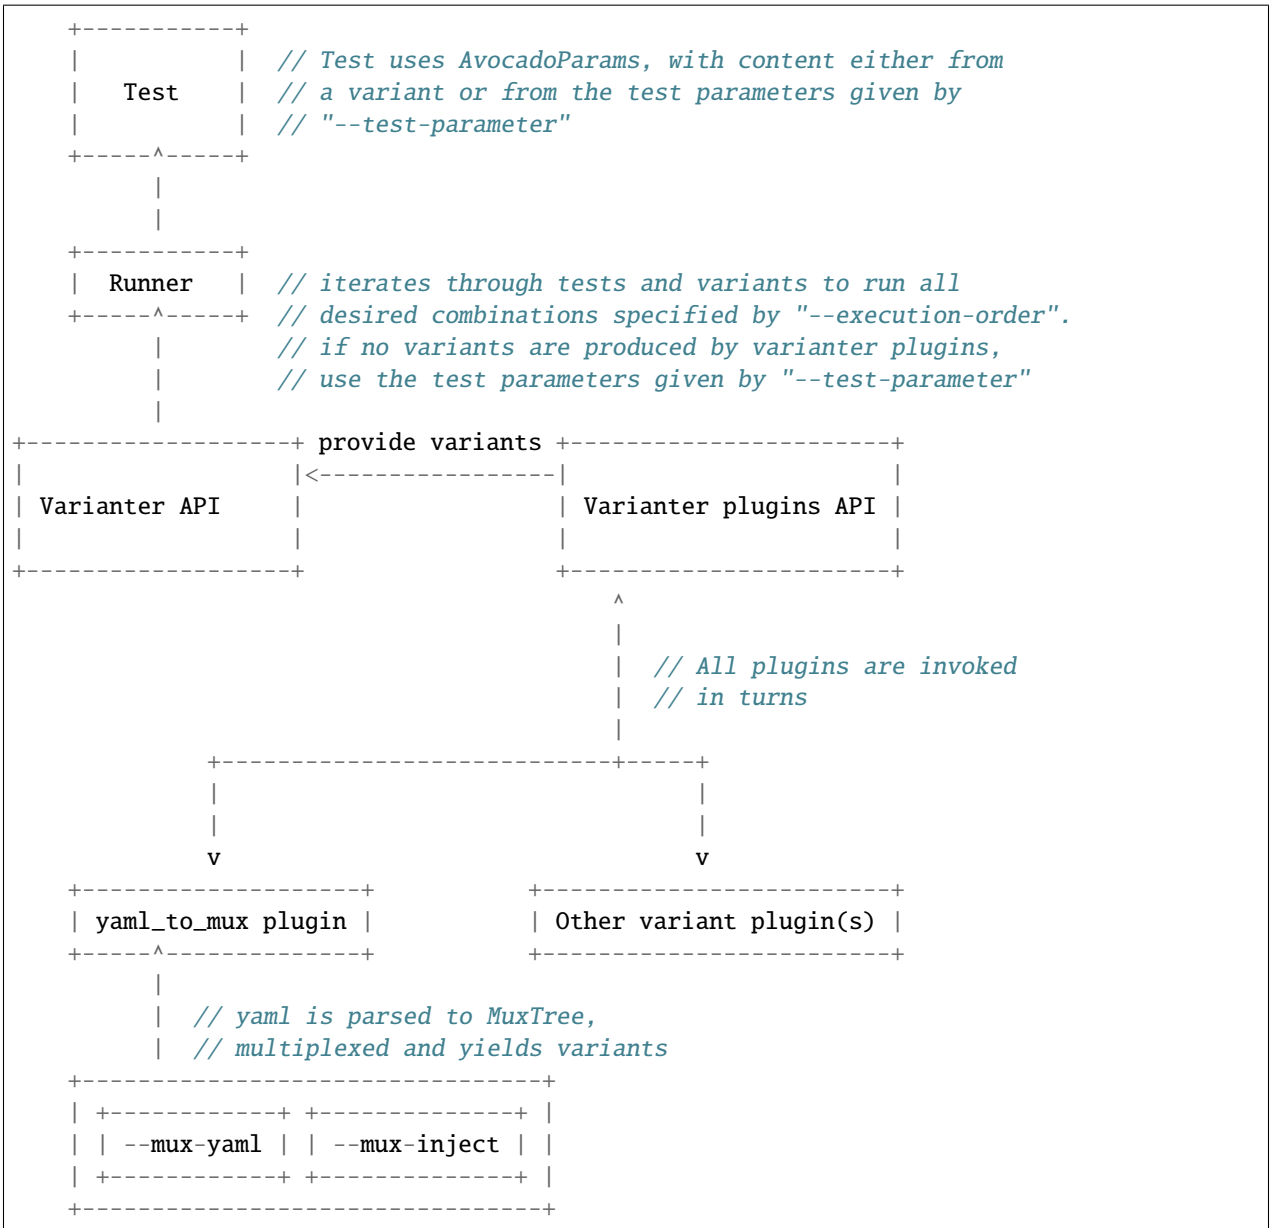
Test
// Test uses AvocadoParams, with content either from
// a variant or from the test parameters given by
// "--test-parameter"

Runner
// iterates through tests and variants to run all
// desired combinations specified by "--execution-order".
// if no variants are produced by varianter plugins,
// use the test parameters given by "--test-parameter"

provide variants

Varianter API

Varianter plugins API

// All plugins are invoked
// in turns

v

v

yaml_to_mux plugin

Other variant plugin(s)

// yaml is parsed to MuxTree,
// multiplexed and yields variants

--mux-yaml

--mux-inject